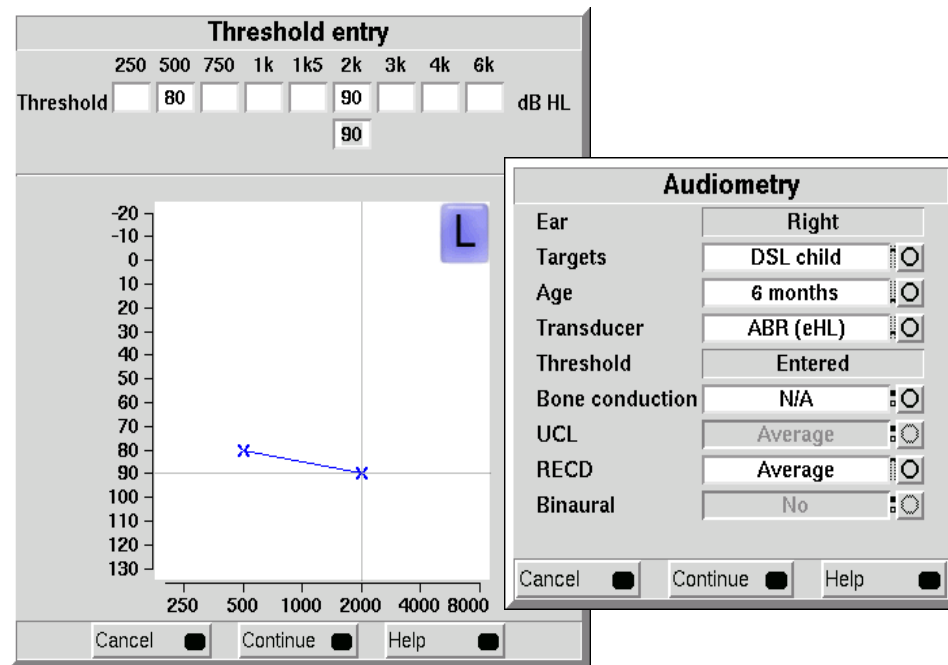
Threshold entry

| | 250 | 500 | 750 | 1k | 1k5 | 2k | 3k | 4k | 6k | |
|---|---|---|---|---|---|---|---|---|---|---|
| Threshold | | 80 | | | | 90 | | | | dB HL |
| | | | | | | 90 | | | | |

L

-20
-10
0
10
20
30
40
50
60
70
80
90
100
110
120
130

250 500 1000 2000 4000 8000

Cancel Continue Help

Audiometry

| | |
|---|---|
| Ear | Right |
| Targets | DSL child |
| Age | 6 months |
| Transducer | ABR (eHL) |
| Threshold | Entered |
| Bone conduction | N/A |
| UCL | Average |
| RECD | Average |
| Binaural | No |

Cancel Continue Help